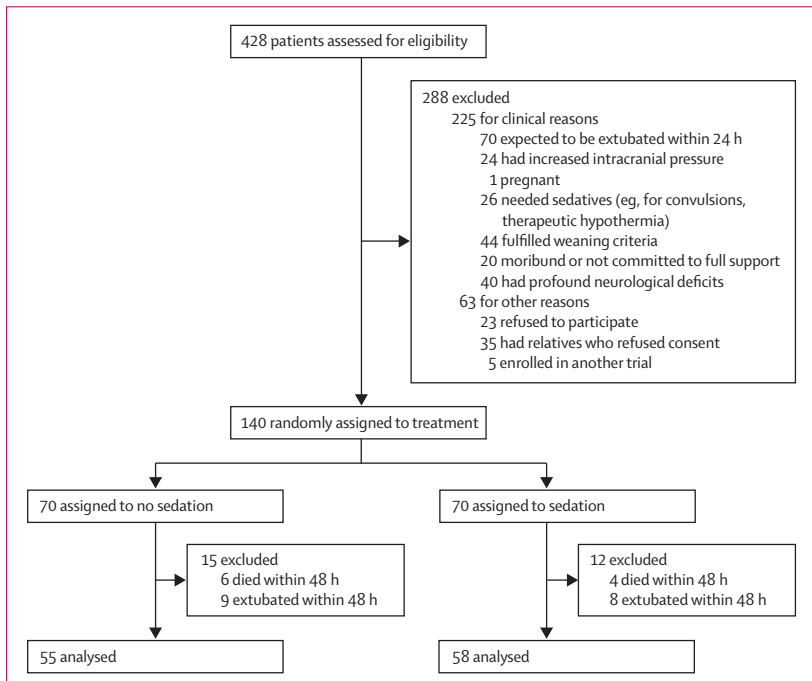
428 patients assessed for eligibility

288 excluded
225 for clinical reasons
70 expected to be extubated within 24 h
24 had increased intracranial pressure
1 pregnant
26 needed sedatives (eg, for convulsions, therapeutic hypothermia)
44 fulfilled weaning criteria
20 moribund or not committed to full support
40 had profound neurological deficits
63 for other reasons
23 refused to participate
35 had relatives who refused consent
5 enrolled in another trial

140 randomly assigned to treatment

70 assigned to no sedation

70 assigned to sedation

15 excluded
6 died within 48 h
9 extubated within 48 h

12 excluded
4 died within 48 h
8 extubated within 48 h

55 analysed

58 analysed